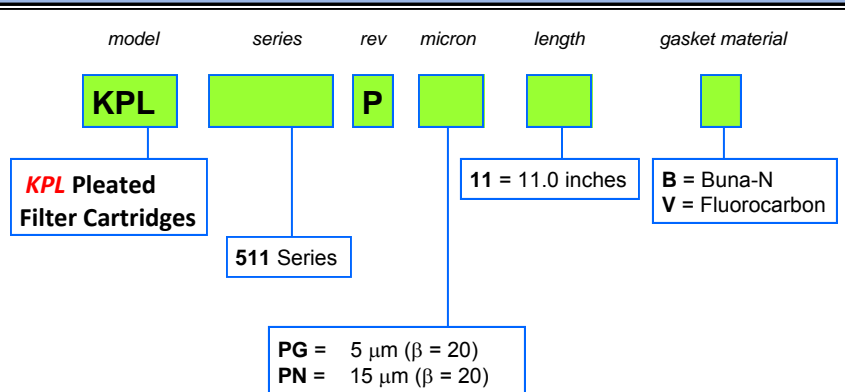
model series rev micron length gasket material

KPL

P

KPL Pleated Filter Cartridges

511 Series

11 = 11.0 inches

B = Buna-N
V = Fluorocarbon

PG = 5 $\mu$m ($\beta$ = 20)
PN = 15 $\mu$m ($\beta$ = 20)